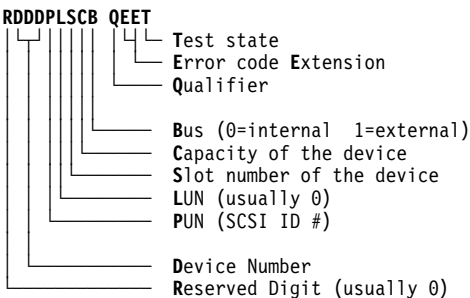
RDDDPLSCB QEET

Test state
Error code Extension
Qualifier

Bus (0=internal 1=external)
Capacity of the device
Slot number of the device
LUN (usually 0)
PUN (SCSI ID #)

Device Number
Reserved Digit (usually 0)